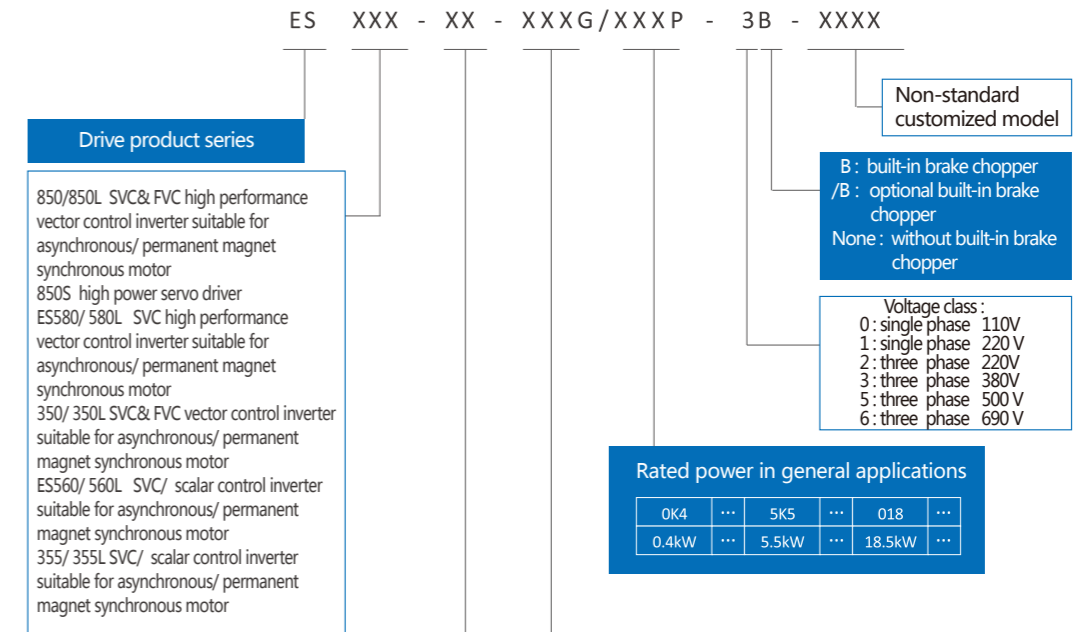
ES XXX - XX - XXXG/XXXP - 3B - XXXX

Non-standard customized model

Drive product series

850/850L SVC& FVC high performance vector control inverter suitable for asynchronous/ permanent magnet synchronous motor
850S high power servo driver
ES580/ 580L SVC high performance vector control inverter suitable for asynchronous/ permanent magnet synchronous motor
350/ 350L SVC& FVC vector control inverter suitable for asynchronous/ permanent magnet synchronous motor
ES560/ 560L SVC/ scalar control inverter suitable for asynchronous/ permanent magnet synchronous motor
355/ 355L SVC/ scalar control inverter suitable for asynchronous/ permanent magnet synchronous motor

B : built-in brake chopper
/B : optional built-in brake chopper
None : without built-in brake chopper

Voltage class :
0 : single phase 110V
1 : single phase 220 V
2 : three phase 220V
3 : three phase 380V
5 : three phase 500 V
6 : three phase 690 V

Rated power in general applications

| 0K4 | ··· | 5K5 | ··· | 018 | ··· |
|---|---|---|---|---|---|
| 0.4kW | ··· | 5.5kW | ··· | 18.5kW | ··· |